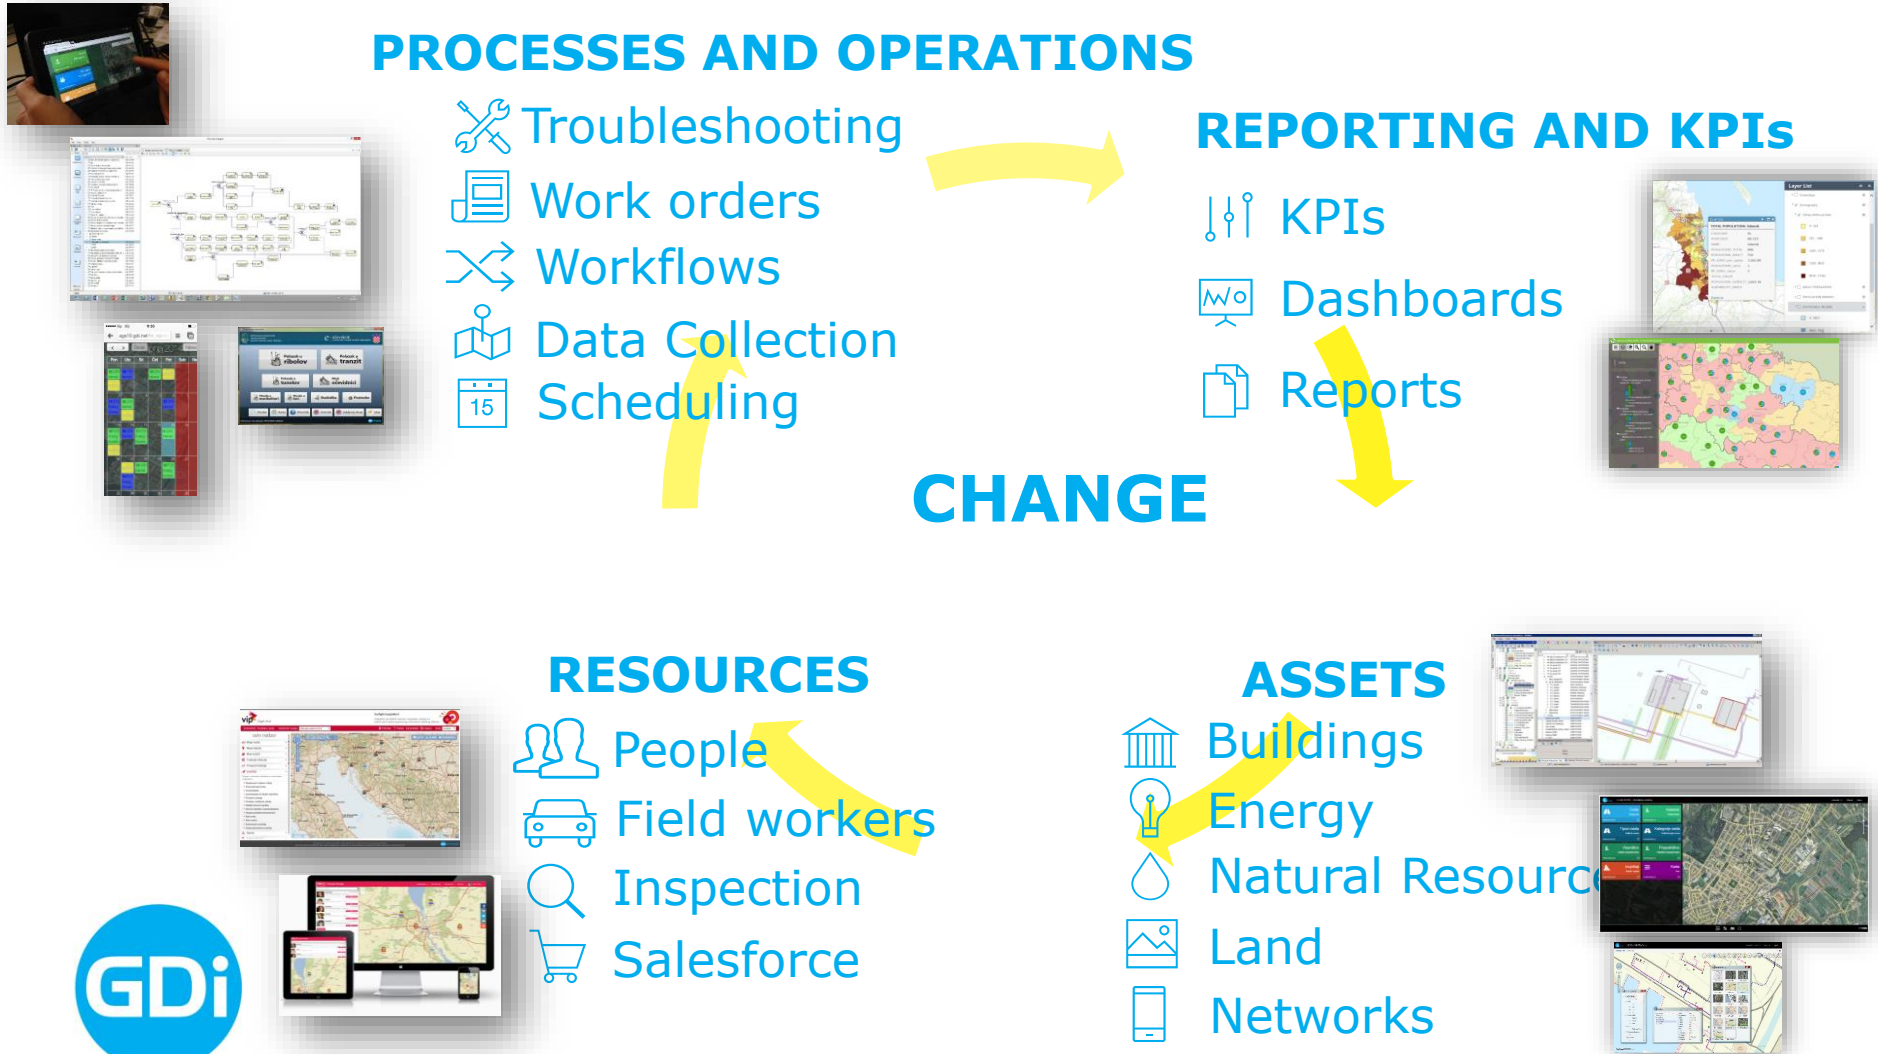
PROCESSES AND OPERATIONS

Troubleshooting
Work orders
Workflows
Data Collection
15 Scheduling

REPORTING AND KPIs

KPIs
Dashboards
Reports

CHANGE

RESOURCES

People
Field workers
Inspection
Salesforce

ASSETS

Buildings
Energy
Natural Resourc
Land
Networks

GDi